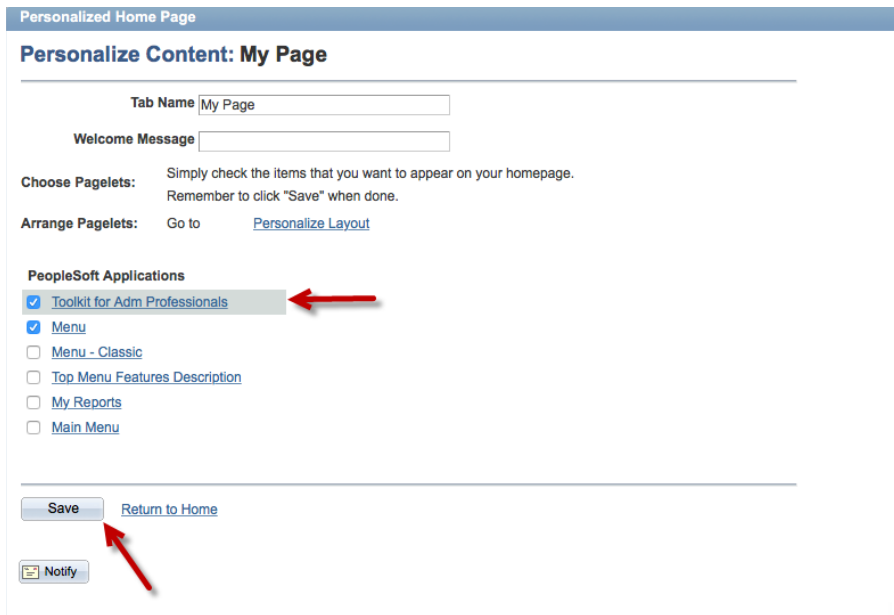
Personalized Home Page

Personalize Content: My Page

Tab Name My Page

Welcome Message

Choose Pagelets: Simply check the items that you want to appear on your homepage. Remember to click "Save" when done.

Arrange Pagelets: Go to Personalize Layout

PeopleSoft Applications

Toolkit for Adm Professionals

Menu

Menu - Classic

Top Menu Features Description

My Reports

Main Menu

Save

Return to Home

Notify